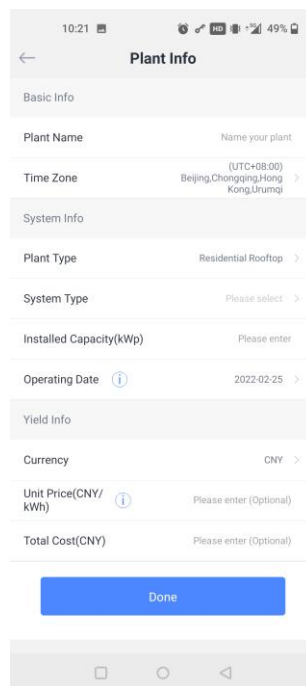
10:21 49%

Plant Info

Basic Info

Plant Name Name your plant

Time Zone (UTC+08:00) Beijing,Chongqing,Hong Kong,Urumqi

System Info

Plant Type Residential Rooftop

System Type Please select

Installed Capacity(kWp) Please enter

Operating Date 2022-02-25

Yield Info

Currency CNY

Unit Price(CNY/kWh) Please enter (Optional)

Total Cost(CNY) Please enter (Optional)

Done